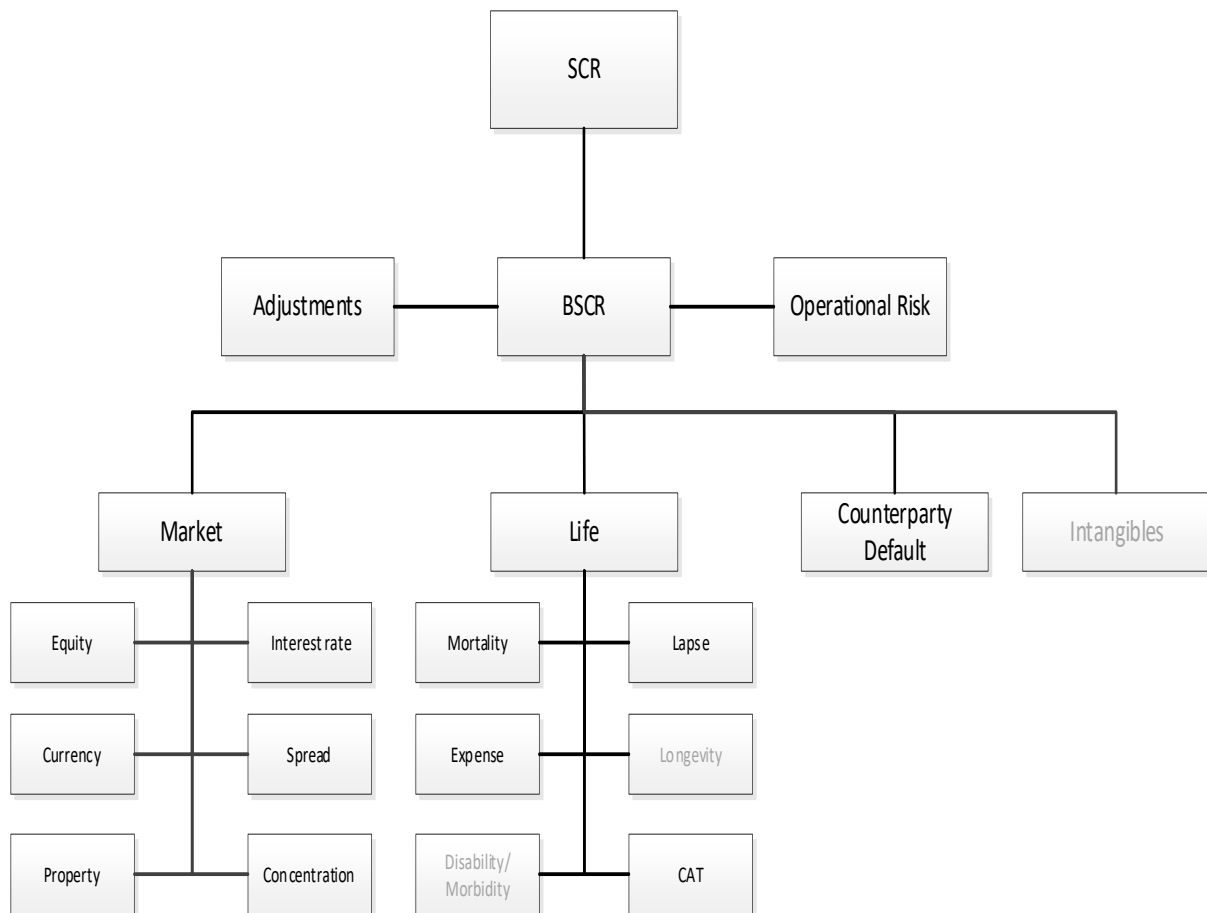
SCR

Adjustments

BSCR

Operational Risk

Market

Life

Counterparty Default

Intangibles

Equity

Interest rate

Currency

Spread

Property

Concentration

Mortality

Lapse

Expense

Longevity

Disability/ Morbidity

CAT